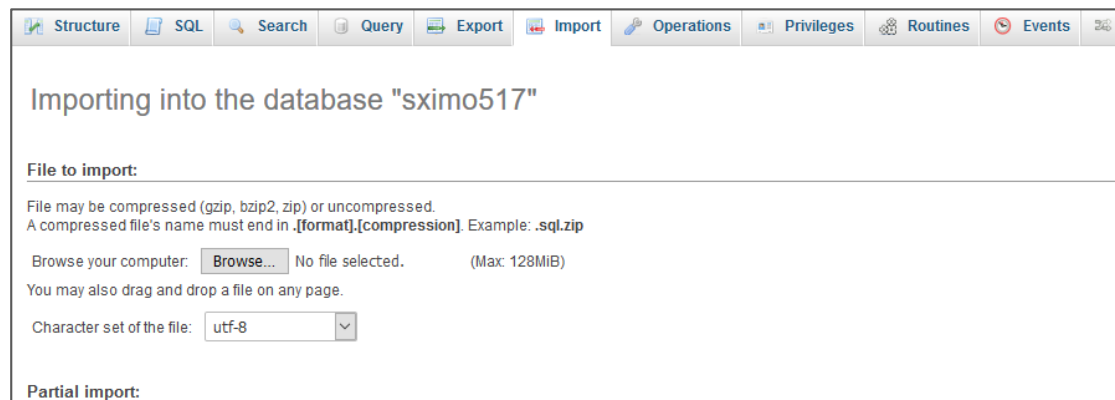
Structure SQL Search Query Export Import Operations Privileges Routines Events

Importing into the database "sximo517"

File to import:

File may be compressed (gzip, bzip2, zip) or uncompressed.
A compressed file's name must end in **.[format].[compression]**. Example: **.sql.zip**

Browse your computer: Browse... No file selected. (Max: 128MiB)

You may also drag and drop a file on any page.

Character set of the file: utf-8

Partial import: